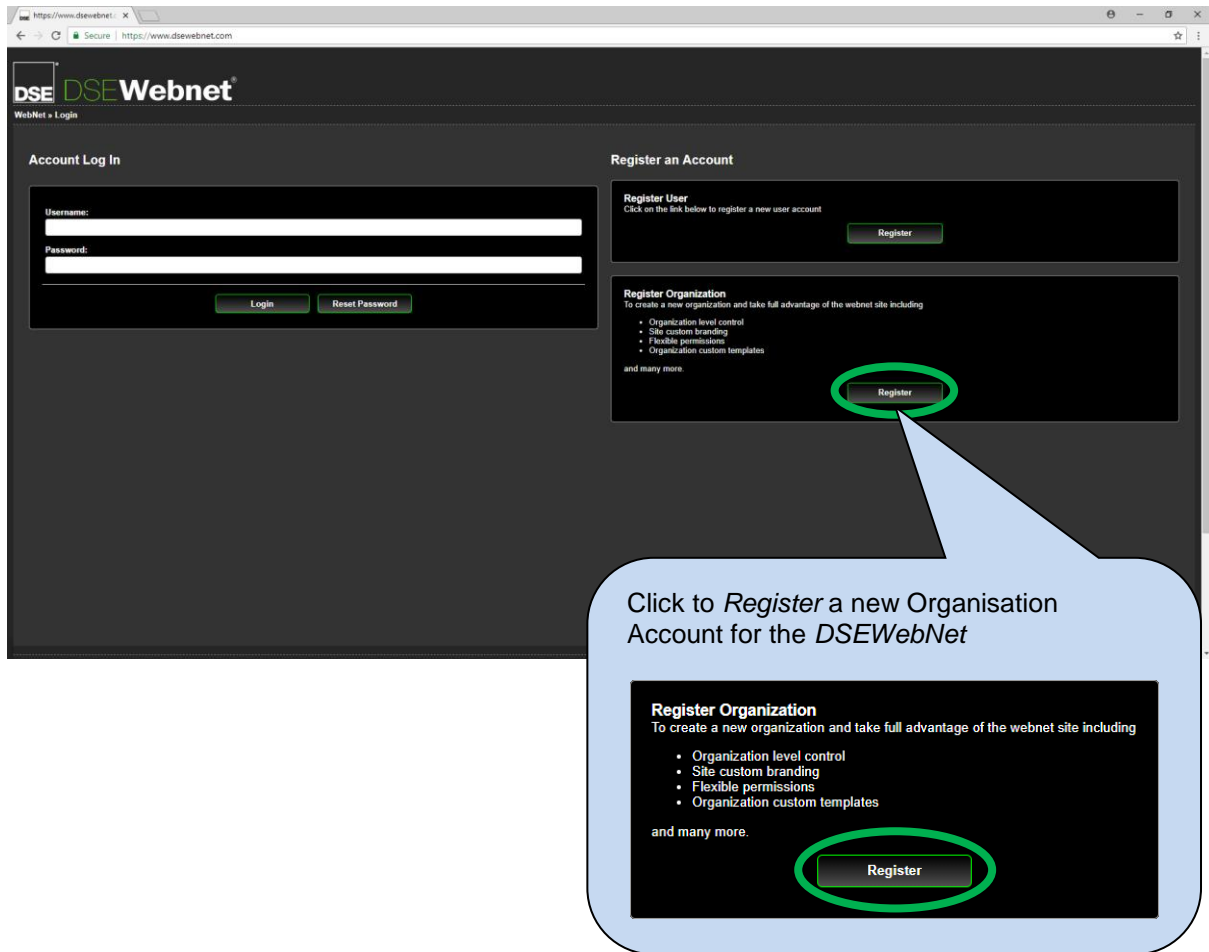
https://www.dsewebnet.c ×

Secure | https://www.dsewebnet.com

DSE DSEWebnet®

WebNet » Login

Account Log In

Username:

Password:

Login Reset Password

Register an Account

Register User
Click on the link below to register a new user account

Register

Register Organization
To create a new organization and take full advantage of the webnet site including

- Organization level control
- Site custom branding
- Flexible permissions
- Organization custom templates

and many more.

Register

Click to *Register* a new Organisation Account for the *DSEWebNet*

Register Organization
To create a new organization and take full advantage of the webnet site including

- Organization level control
- Site custom branding
- Flexible permissions
- Organization custom templates

and many more.

Register